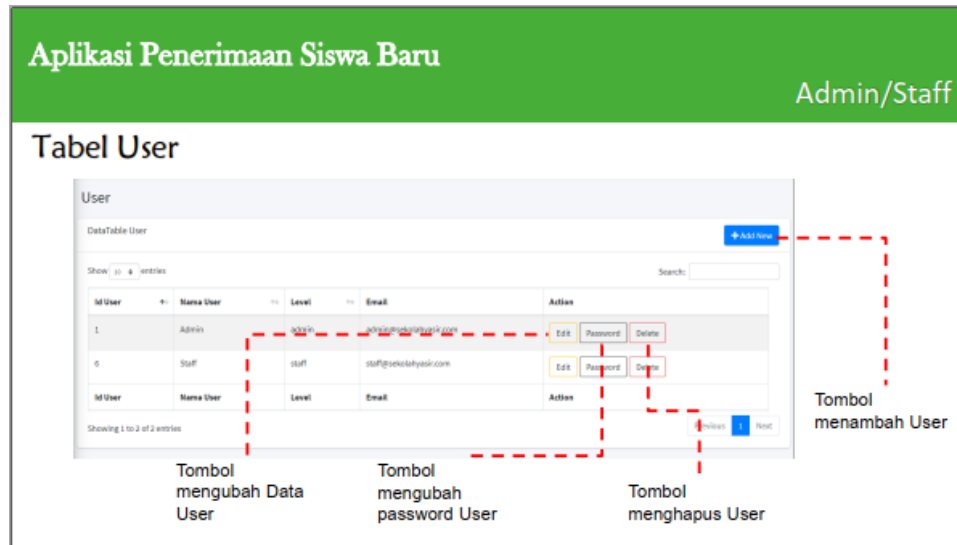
Aplikasi Penerimaan Siswa Baru

Admin/Staff

Tabel User

User

DataTable User

+Add New

Show 10 entries

Search:

| Id User | Nama User | Level | Email | Action |
|---|---|---|---|---|
| 1 | Admin | admin | admin@sekolahyasir.com | Edit Password Delete |
| 6 | Staff | staff | staff@sekolahyasir.com | Edit Password Delete |
| Id User | Nama User | Level | Email | Action |

Showing 1 to 2 of 2 entries

Previous 1 Next

Tombol menambah User

Tombol mengubah Data User

Tombol mengubah password User

Tombol menghapus User